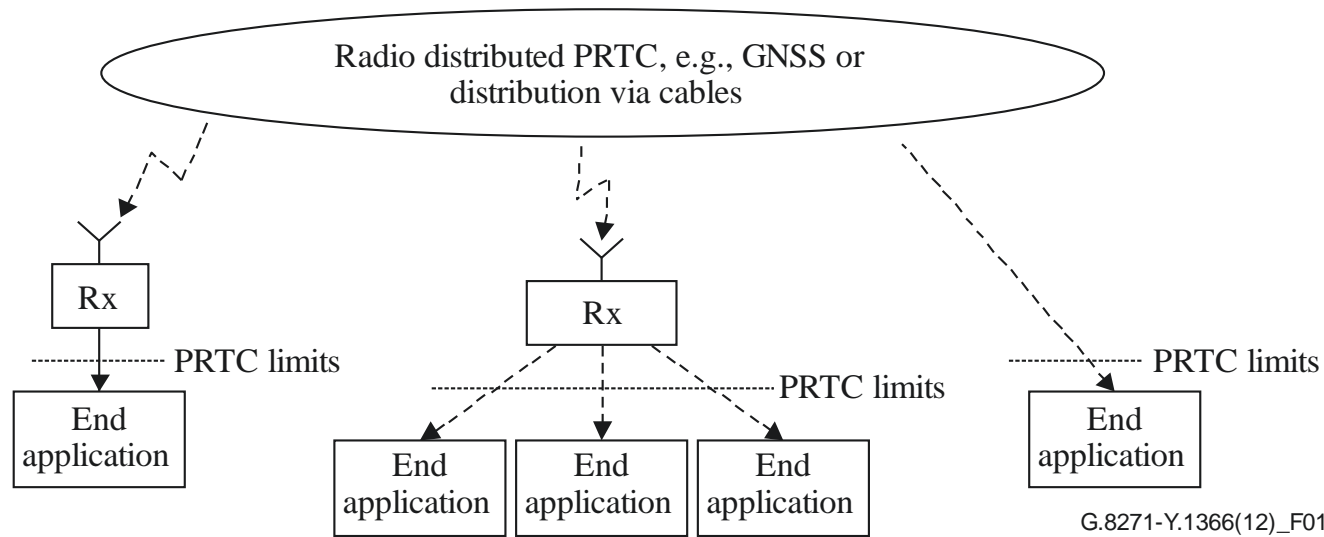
Radio distributed PRTC, e.g., GNSS or distribution via cables

Rx

PRTC limits

End application

Rx

PRTC limits

End application

End application

End application

PRTC limits

End application

G.8271-Y.1366(12)_F01